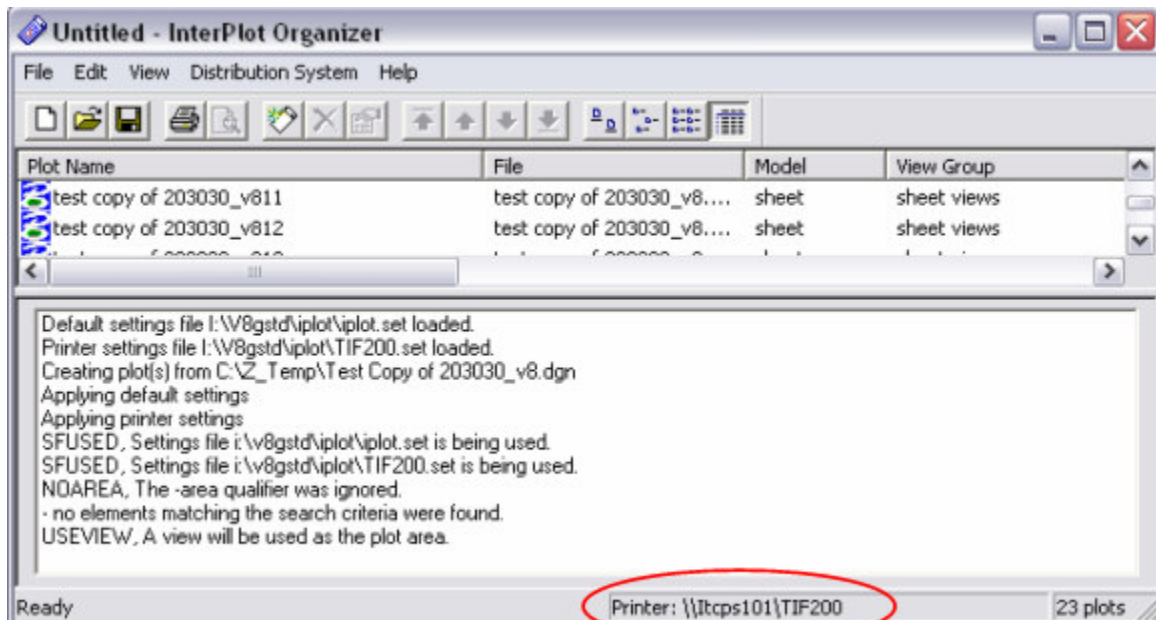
Untitled - InterPlot Organizer

File Edit View Distribution System Help

| Plot Name | File | Model | View Group |
|---|---|---|---|
| test copy of 203030_v811 | test copy of 203030_v8.... | sheet | sheet views |
| test copy of 203030_v812 | test copy of 203030_v8.... | sheet | sheet views |

Default settings file I:\V8gstd\iplot\iplot.set loaded.
Printer settings file I:\V8gstd\iplot\TIF200.set loaded.
Creating plot(s) from C:\Z_Temp\Test Copy of 203030_v8.dgn
Applying default settings
Applying printer settings
SFUSED, Settings file i:\v8gstd\iplot\iplot.set is being used.
SFUSED, Settings file i:\v8gstd\iplot\TIF200.set is being used.
NOAREA, The -area qualifier was ignored.
- no elements matching the search criteria were found.
USEVIEW, A view will be used as the plot area.

Ready
Printer: \\Itcps101\TIF200
23 plots